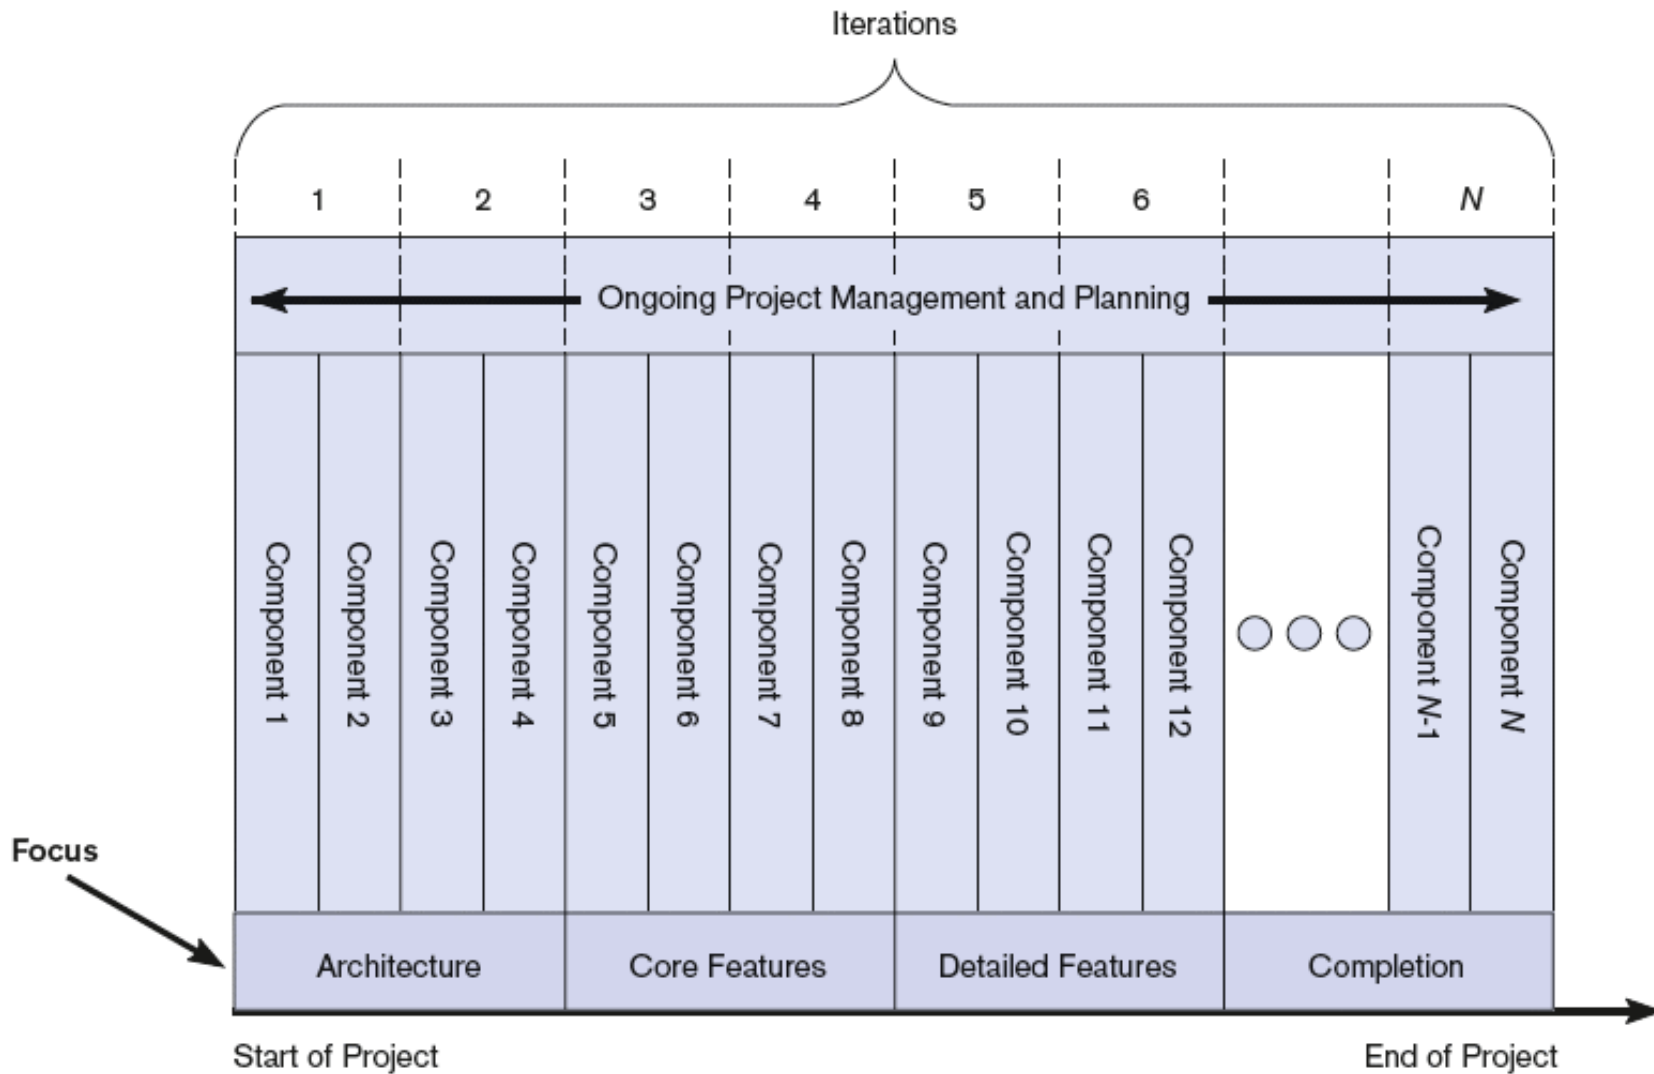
Iterations

1 2 3 4 5 6 N

Ongoing Project Management and Planning

Component 1
Component 2
Component 3
Component 4
Component 5
Component 6
Component 7
Component 8
Component 9
Component 10
Component 11
Component 12
Component N-1
Component N

Focus

Architecture
Core Features
Detailed Features
Completion

Start of Project
End of Project